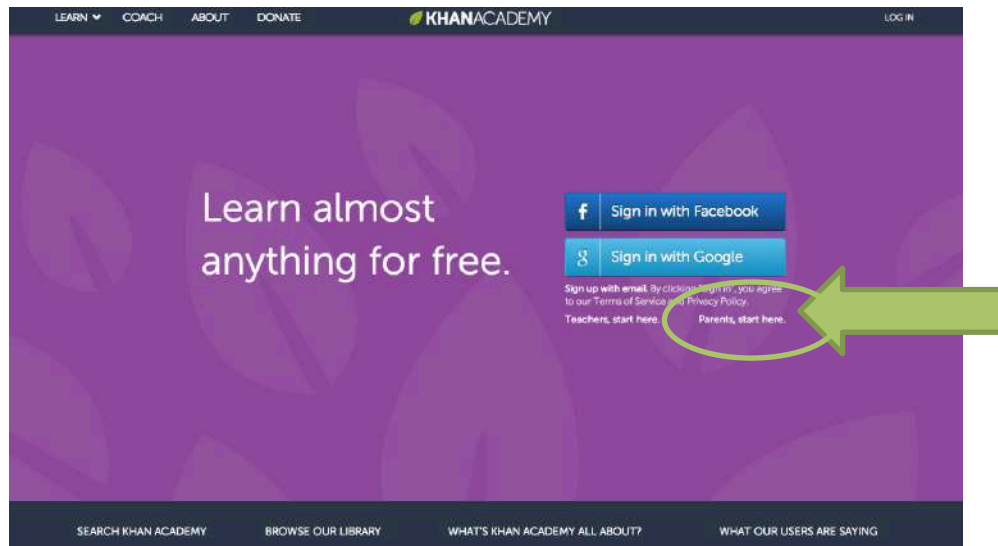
LEARN COACH ABOUT DONATE KHANACADEMY LOG IN

Learn almost anything for free.

Sign in with Facebook

Sign in with Google

Sign up with email. By clicking "Sign in", you agree to our Terms of Service and Privacy Policy.

Teachers, start here. Parents, start here.

SEARCH KHAN ACADEMY BROWSE OUR LIBRARY WHAT'S KHAN ACADEMY ALL ABOUT? WHAT OUR USERS ARE SAYING